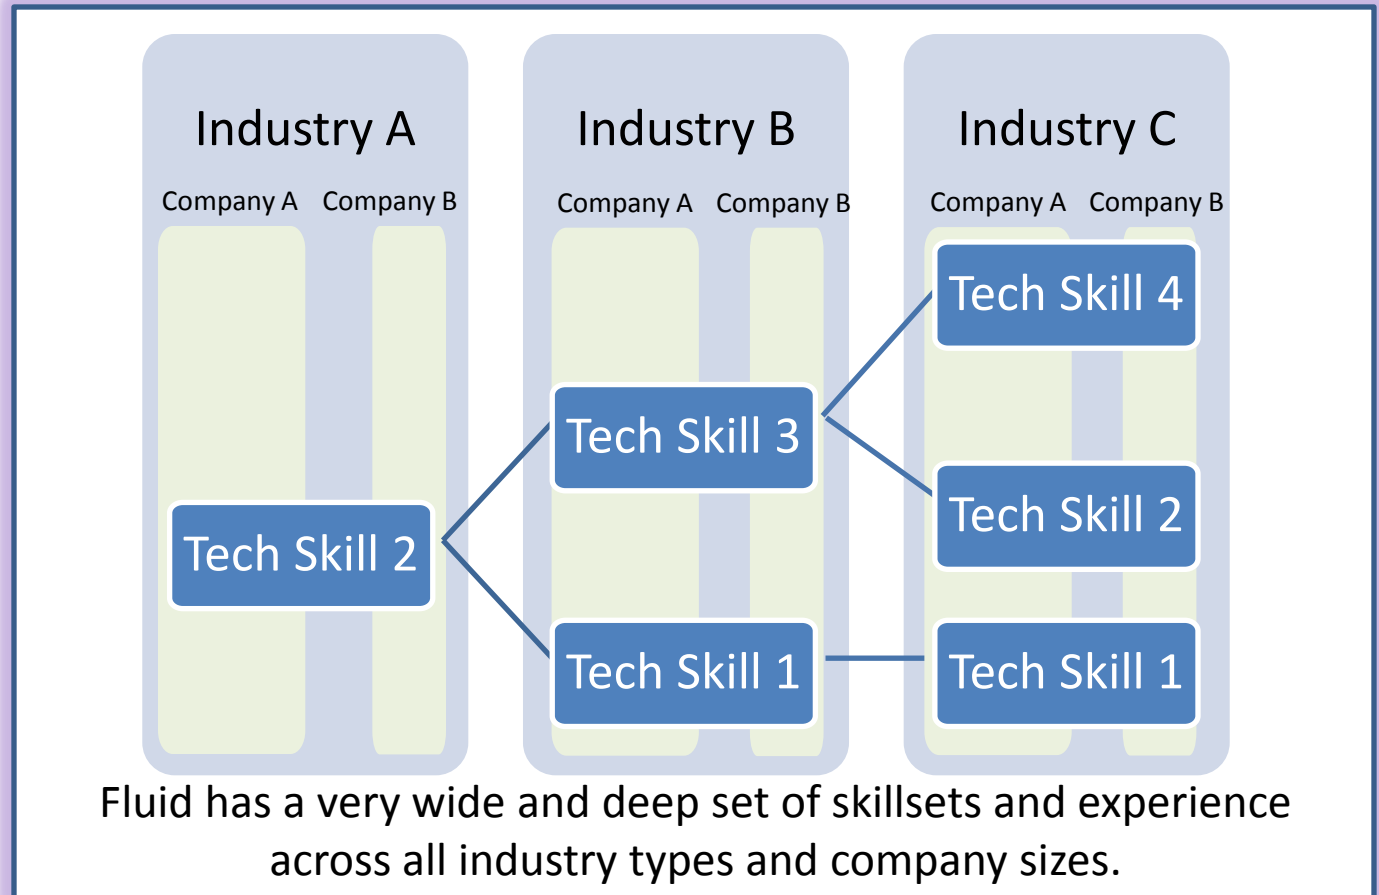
Industry A

Company A Company B

Tech Skill 2

Industry B

Company A Company B

Tech Skill 3

Tech Skill 1

Industry C

Company A Company B

Tech Skill 4

Tech Skill 2

Tech Skill 1

Fluid has a very wide and deep set of skillsets and experience across all industry types and company sizes.